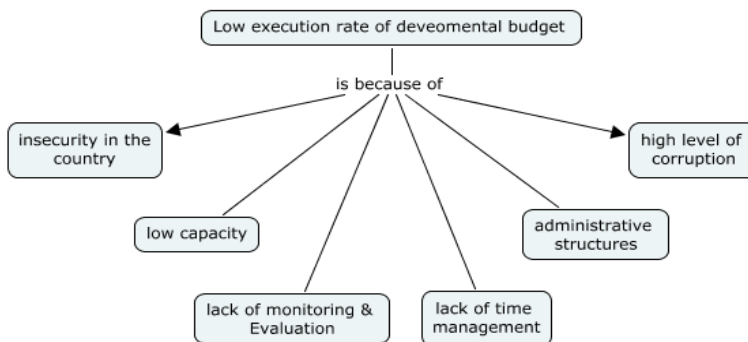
Low execution rate of deveomental budget

is because of

insecurity in the country

low capacity

lack of monitoring & Evaluation

lack of time management

administrative structures

high level of corruption